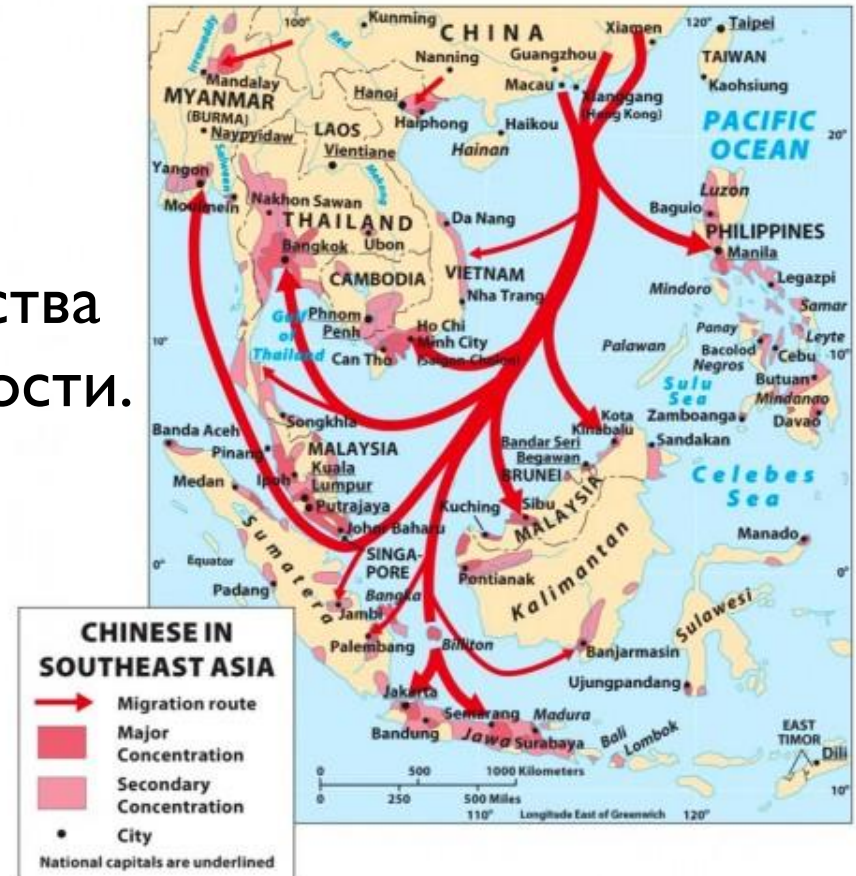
ства
ости.

Irrawaddy
100°
Kunming
CHINA
Xiamen
120°
Taipei
Mandalay
Red
Nanning
Guangzhou
TAIWAN
MYANMAR (BURMA)
Hanoi
Macau
Xianggang (Hong Kong)
Kaohsiung
Naypyidaw
LAOS
Haiphong
Haikou
PACIFIC OCEAN
Vientiane
Hainan
20°
Yangon
Salween
Mekong
Moulmein
Nakhon Sawan
THAILAND
Da Nang
Luzon
Baguio
PHILIPPINES
Bangkok
Ubon
Manila
CAMBODIA
VIETNAM
Legazpi
Nha Trang
Mindoro
Samar
10°
Gulf of Thailand
Phnom Penh
Ho Chi Minh City (Saigon-Cholon)
Palawan
Panay
Leyte
Can Tho
Bacolod
Negros
Cebu
10°
Sulu Sea
Butuan
Mindanao
Songkhla
Kota Kinabalu
Zamboanga
Davao
Banda Aceh
MALAYSIA
Sandakan
Penang
Bandar Seri Begawan
Ipoh
Kuala Lumpur
BRUNEI
Celebes Sea
Medan
Putrajaya
Kuching
Sibu
MALAYSIA
Johor Baharu
Manado
Sumatera
SINGAPORE
0°
Equator
Pontianak
Kalimantan
Padang
Bangka
Jambi
Sulawesi
Palembang
Billiton
Banjarmasin
Ujungpandang
Jakarta
Semarang
Madura
Bandung
Jawa
Surabaya
Bali
Lombok
EAST TIMOR
Dili
0
500
1000 Kilometers
10°
0
250
500 Miles
110°
Longitude East of Greenwich
120°

CHINESE IN SOUTHEAST ASIA
Migration route
Major Concentration
Secondary Concentration
City
National capitals are underlined